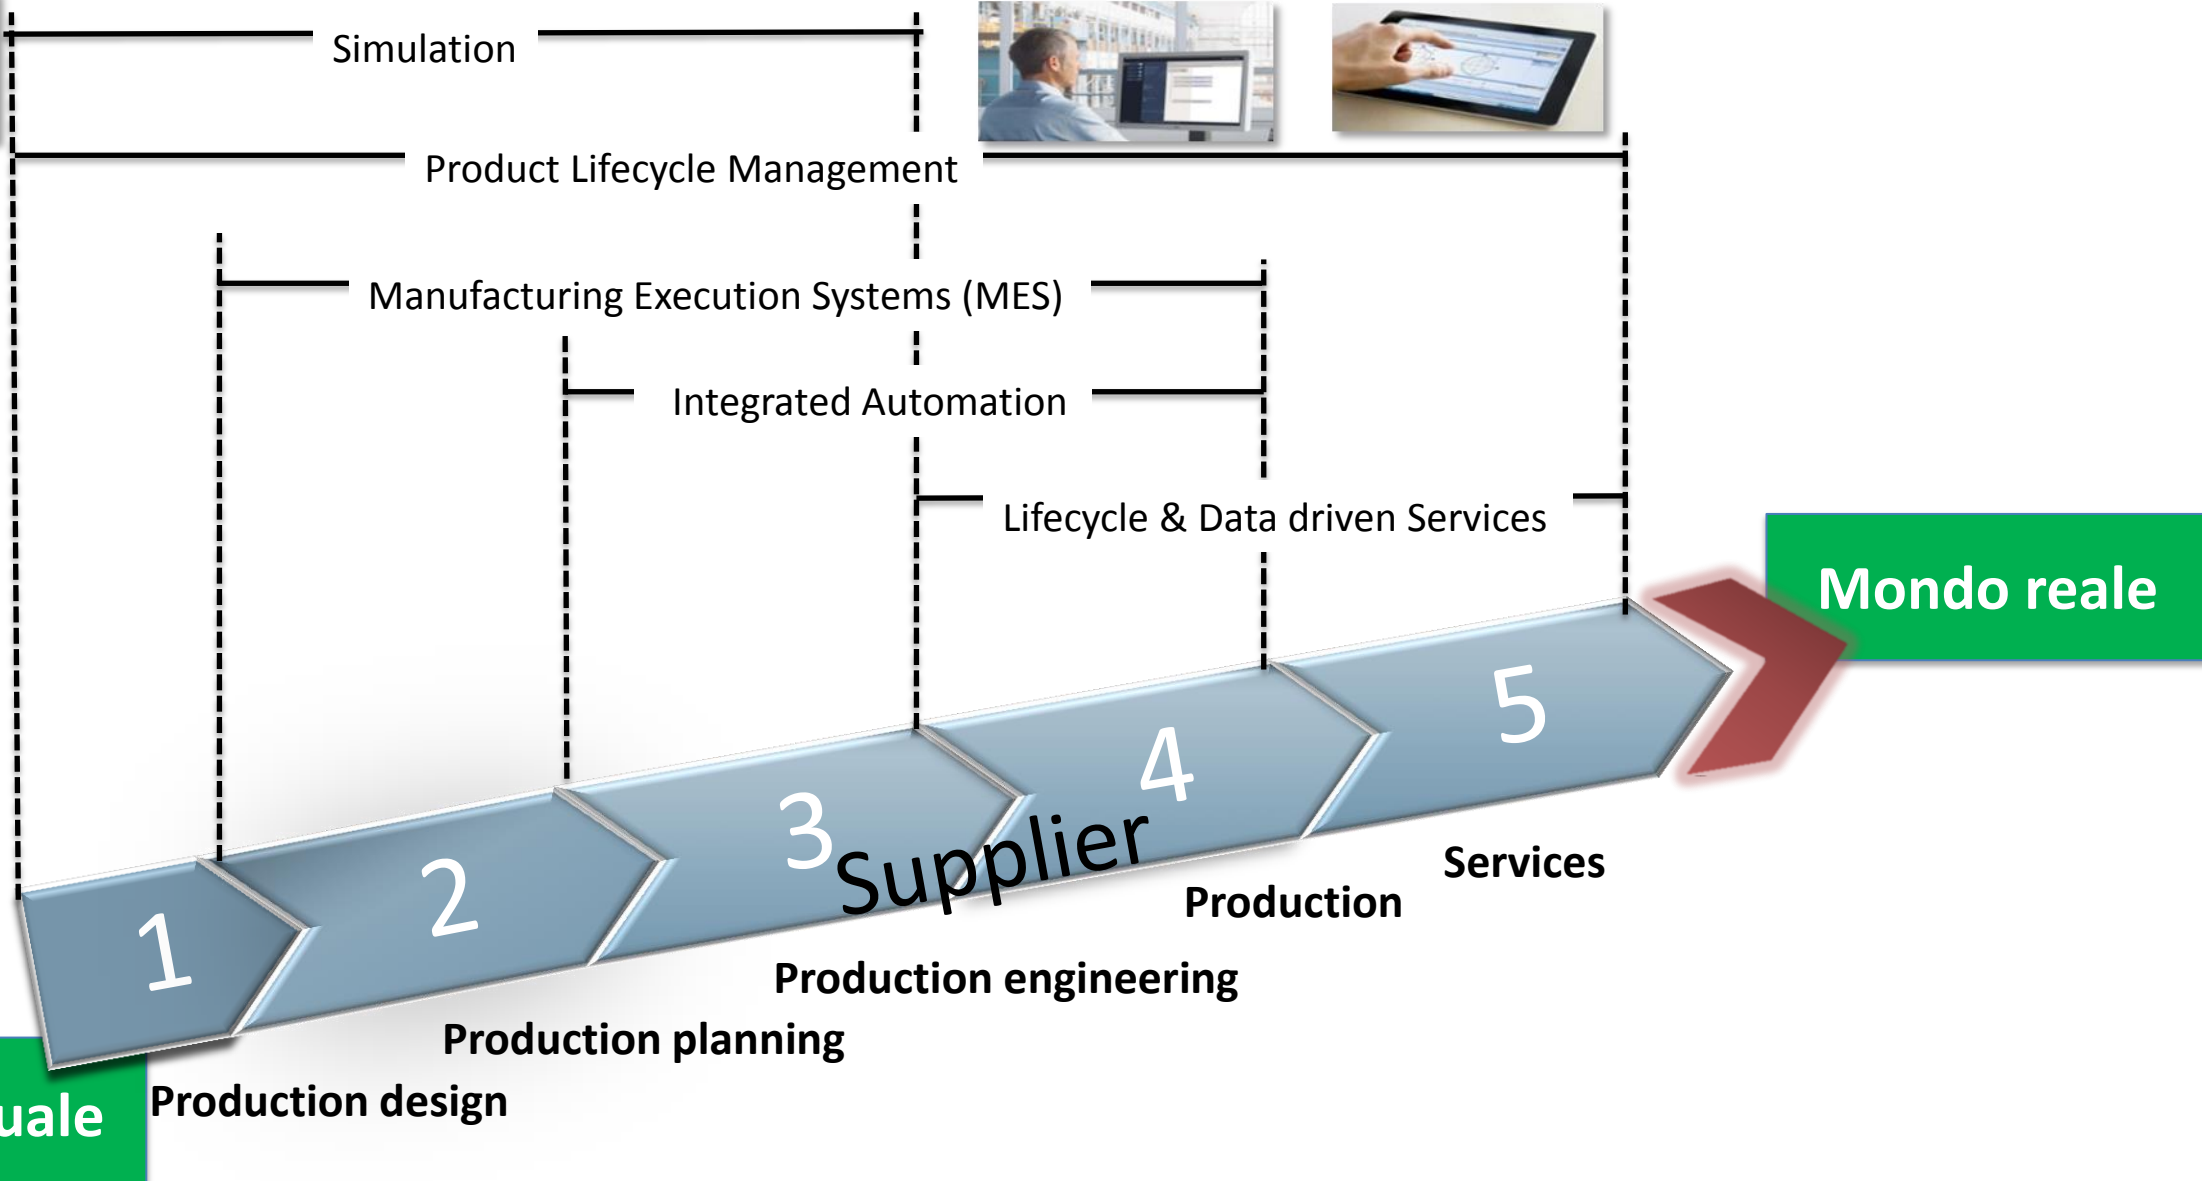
Simulation

Product Lifecycle Management

Manufacturing Execution Systems (MES)

Integrated Automation

Lifecycle & Data driven Services

Mondo reale

1

2

3

Supplier

4

5

Services

Production

Production engineering

Production planning

Production design

uale